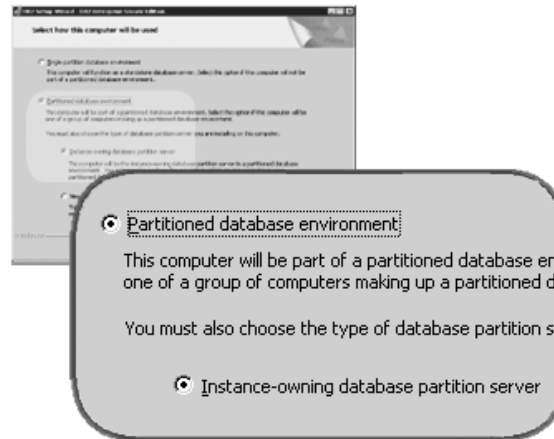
Select how this computer will be used

Single-partition database environment

Partitioned database environment

Instance-owning database partition server

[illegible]

Partitioned database environment

This computer will be part of a partitioned database en
one of a group of computers making up a partitioned d

You must also choose the type of database partition s

Instance-owning database partition server